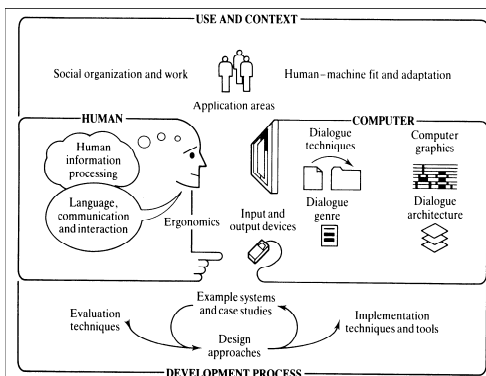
USE AND CONTEXT

Social organization and work

Application areas

Human–machine fit and adaptation

HUMAN

Human information processing

Language, communication and interaction

Ergonomics

COMPUTER

Dialogue techniques

Computer graphics

Input and output devices

Dialogue genre

Dialogue architecture

Example systems and case studies

Evaluation techniques

Design approaches

Implementation techniques and tools

DEVELOPMENT PROCESS